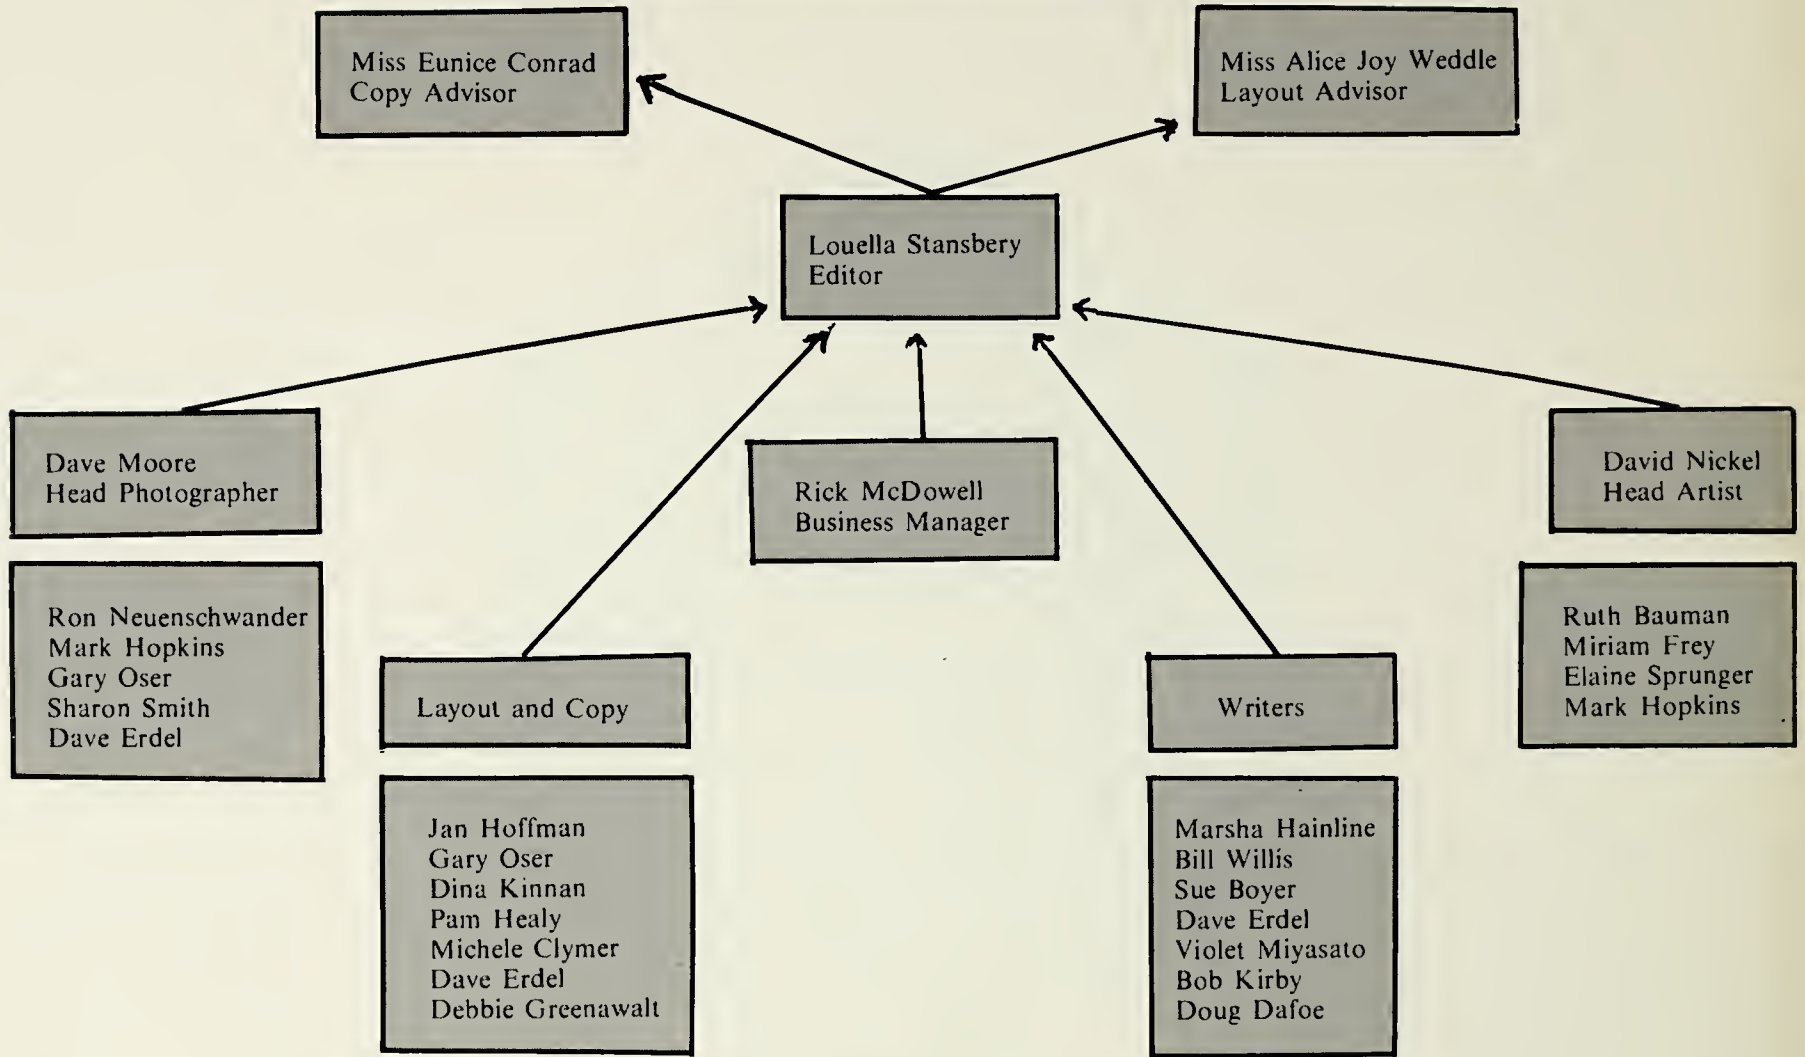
Miss Eunice Conrad
Copy Advisor

Miss Alice Joy Weddle
Layout Advisor

Louella Stansbery
Editor

Dave Moore
Head Photographer

Ron Neuenschwander
Mark Hopkins
Gary Oser
Sharon Smith
Dave Erdel

Layout and Copy

Jan Hoffman
Gary Oser
Dina Kinnan
Pam Healy
Michele Clymer
Dave Erdel
Debbie Greenawalt

Rick McDowell
Business Manager

Writers

Marsha Hainline
Bill Willis
Sue Boyer
Dave Erdel
Violet Miyasato
Bob Kirby
Doug Dafoe

David Nickel
Head Artist

Ruth Bauman
Miriam Frey
Elaine Sprunger
Mark Hopkins